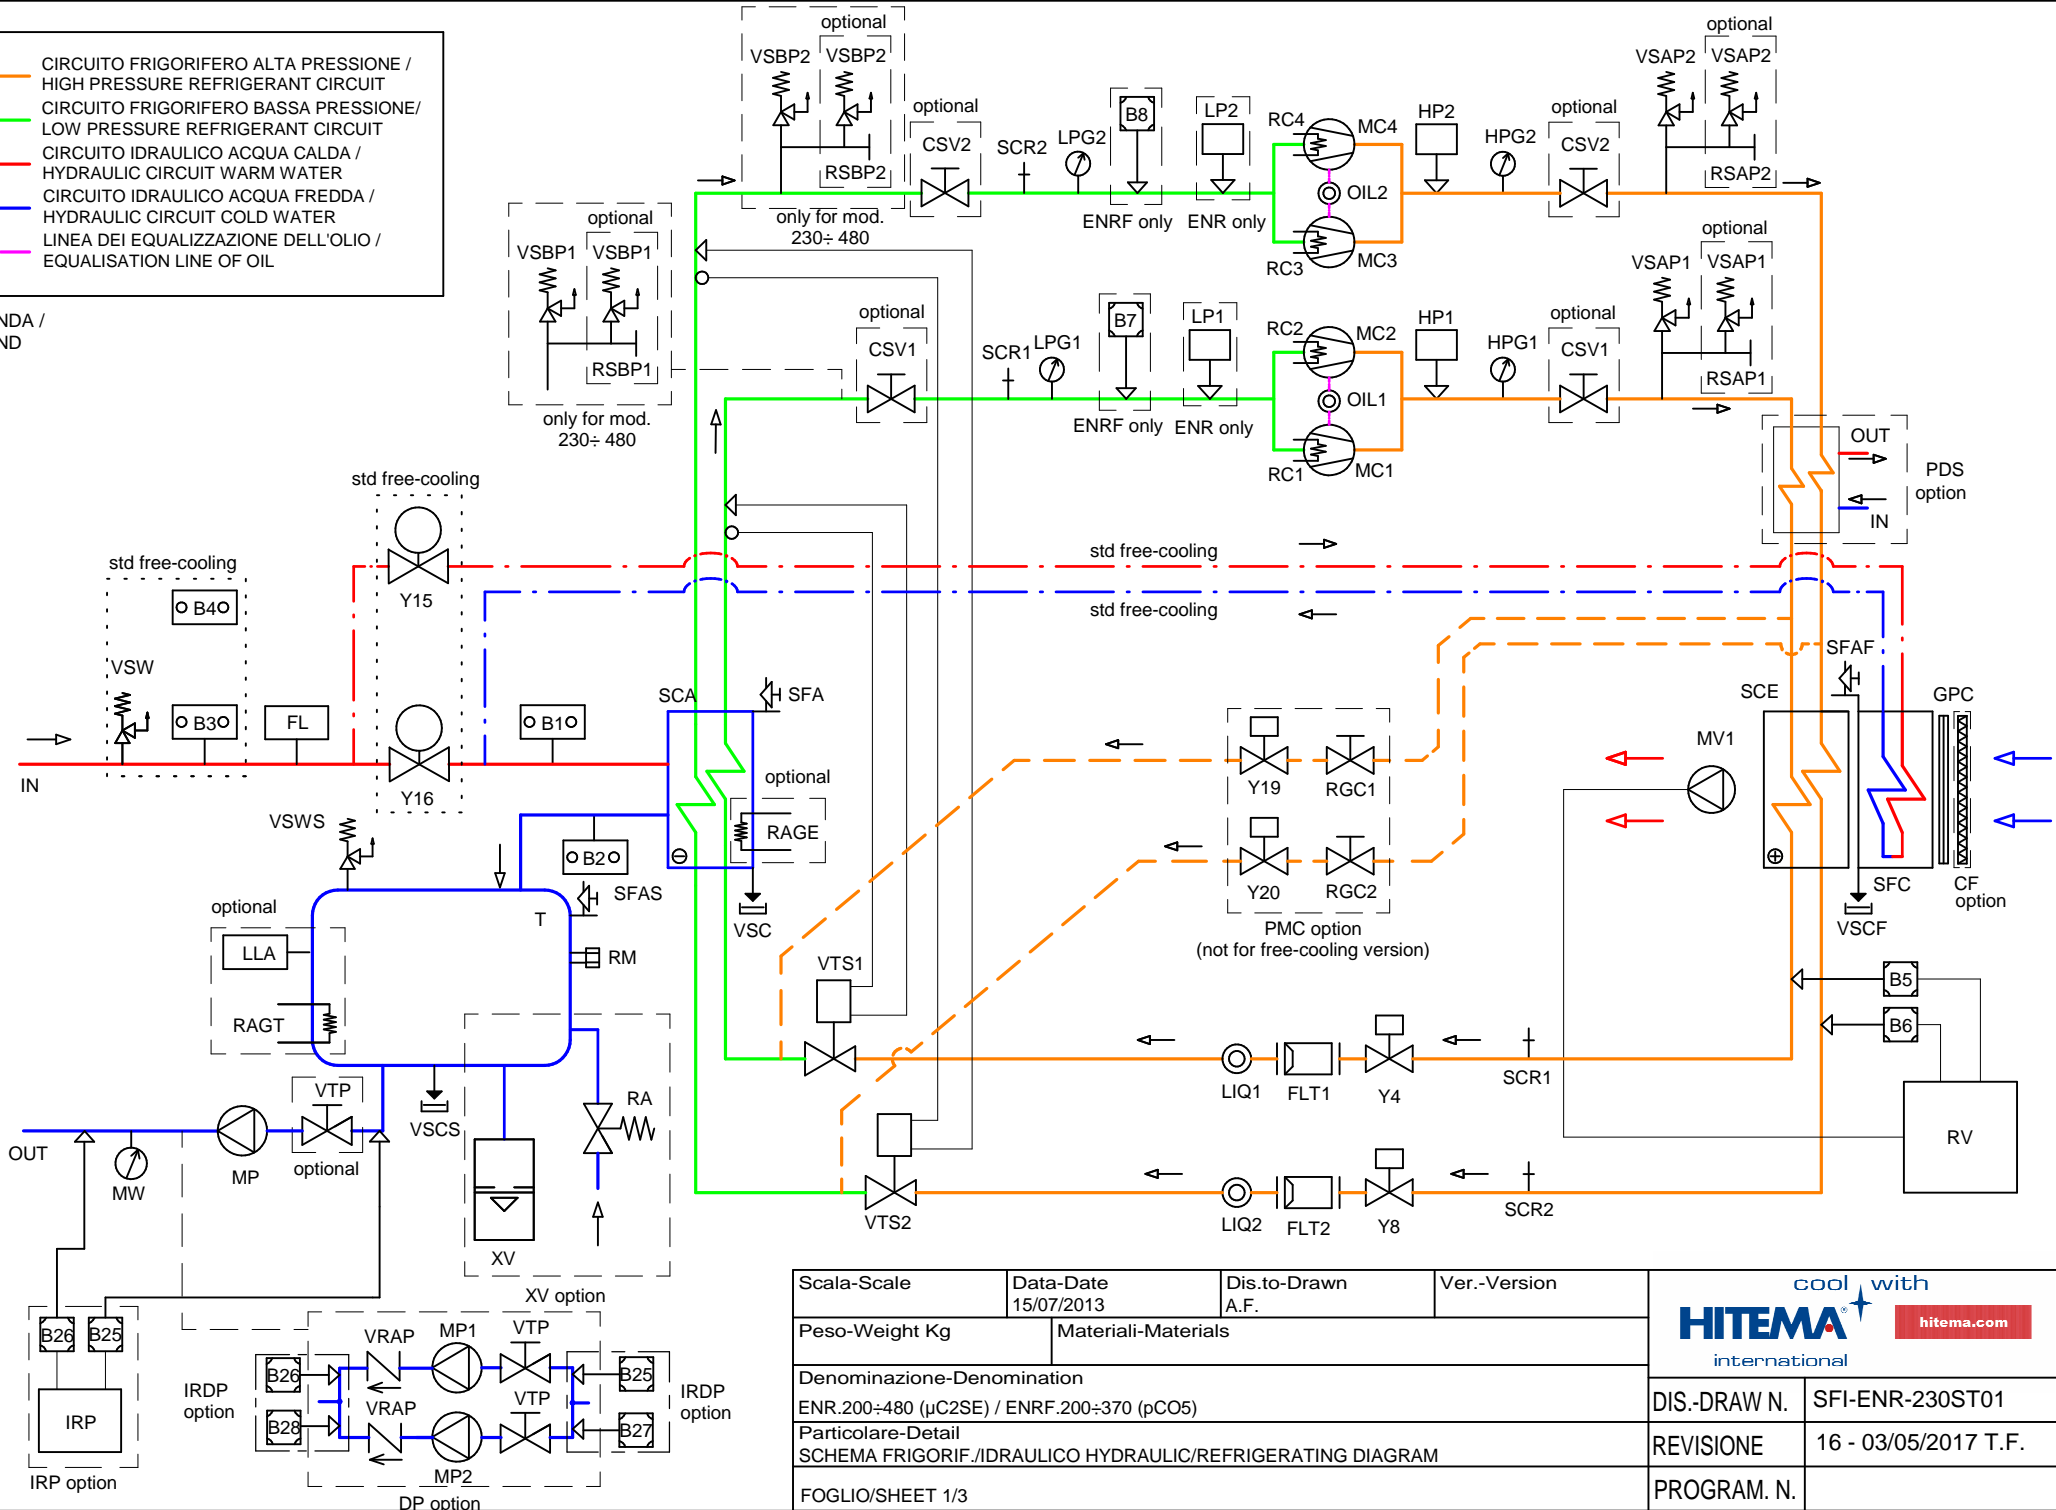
CIRCUITO FRIGORIFERO ALTA PRESSIONE / HIGH PRESSURE REFRIGERANT CIRCUIT
CIRCUITO FRIGORIFERO BASSA PRESSIONE/ LOW PRESSURE REFRIGERANT CIRCUIT
CIRCUITO IDRAULICO ACQUA CALDA / HYDRAULIC CIRCUIT WARM WATER
CIRCUITO IDRAULICO ACQUA FREDDA / HYDRAULIC CIRCUIT COLD WATER
LINEA DEI EQUALIZZAZIONE DELL'OLIO / EQUALISATION LINE OF OIL

NDA /
ND

optional
VSBP2 VSBP2
RSBP2
only for mod. 230÷ 480
optional
CSV2
SCR2
LPG2
B8
LP2
ENRF only
ENR only
RC4
MC4
OIL2
RC3
MC3
HP2
HPG2
optional
CSV2
optional
VSAP2 VSAP2
RSAP2

optional
VSBP1 VSBP1
RSBP1
only for mod. 230÷ 480
optional
CSV1
SCR1
LPG1
B7
LP1
ENRF only
ENR only
RC2
MC2
OIL1
RC1
MC1
HP1
HPG1
optional
CSV1
optional
VSAP1 VSAP1
RSAP1

OUT
PDS option
IN

std free-cooling
std free-cooling
std free-cooling
std free-cooling
B4
VSW
B3
FL
Y15
Y16
B1
IN
SCA
SFA
optional
RAGE
VSC
SFAF
SCE
GPC
MV1
SFC
VSCF
CF option
Y19
RGC1
Y20
RGC2
PMC option
(not for free-cooling version)
VSWS
B2
SFAS
T
RM
optional
LLA
RAGT
VTS1
B5
B6
LIQ1
FLT1
Y4
SCR1
RV
OUT
MW
MP
VTP
optional
VSCS
XV
RA
VTS2
LIQ2
FLT2
Y8
SCR2
XV option
B26
B25
IRP
IRP option
IRDP option
B26
B28
VRAP
MP1
VTP
VRAP
VTP
MP2
B25
B27
IRDP option
DP option

| Scala-Scale | Data-Date 15/07/2013 | Dis.to-Drawn A.F. | Ver.-Version |
|---|---|---|---|
| Peso-Weight Kg | Materiali-Materials | | |

Denominazione-Denomination
ENR.200÷480 (μC2SE) / ENRF.200÷370 (pCO5)
Particolare-Detail
SCHEMA FRIGORIF./IDRAULICO HYDRAULIC/REFRIGERATING DIAGRAM
FOGLIO/SHEET 1/3

cool with HITEMA international hitema.com

| DIS.-DRAW N. | SFI-ENR-230ST01 |
|---|---|
| REVISIONE | 16 - 03/05/2017 T.F. |
| PROGRAM. N. | |